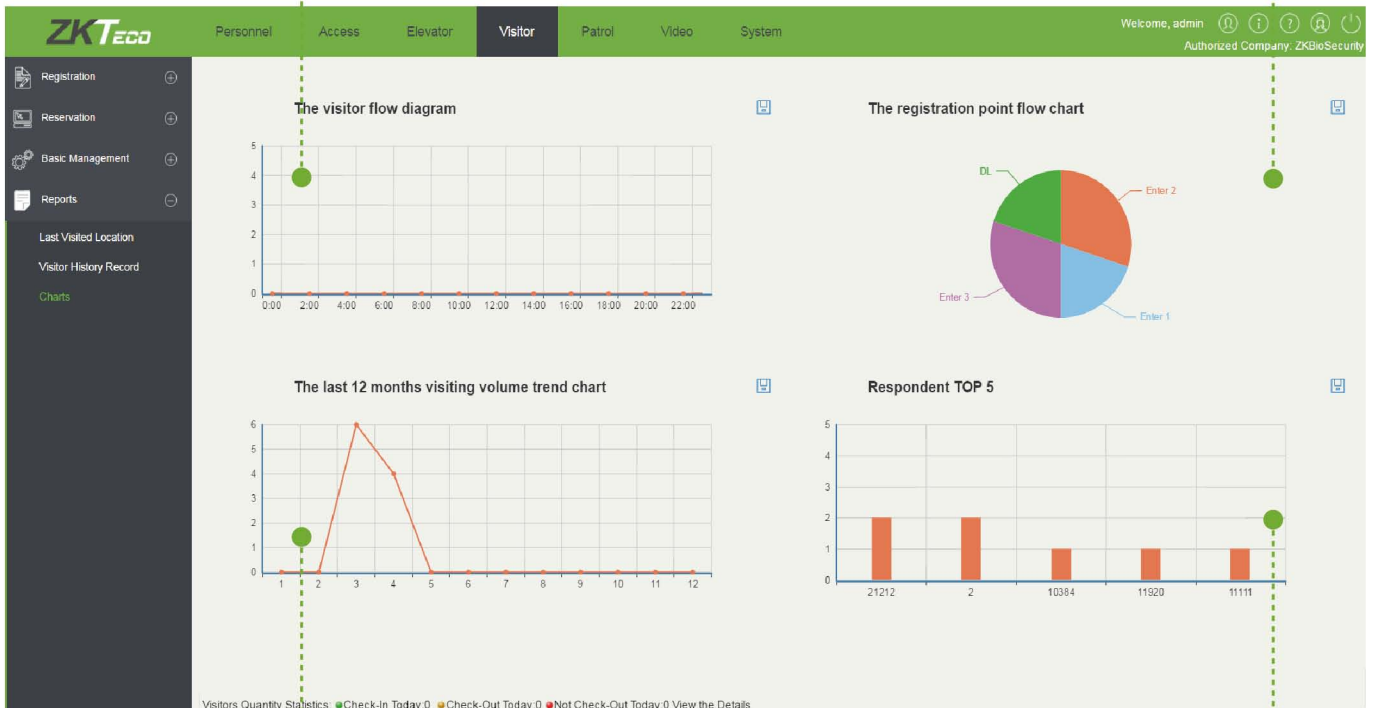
ZKTeco

Personnel Access Elevator Visitor Patrol Video System

Welcome, admin

Authorized Company: ZKBioSecurity

Registration

Reservation

Basic Management

Reports

Last Visited Location

Visitor History Record

Charts

The visitor flow diagram

5
4
3
2
1
0
0:00 2:00 4:00 6:00 8:00 10:00 12:00 14:00 16:00 18:00 20:00 22:00

The registration point flow chart

DL
Enter 2
Enter 3
Enter 1

The last 12 months visiting volume trend chart

6
5
4
3
2
1
0
1 2 3 4 5 6 7 8 9 10 11 12

Respondent TOP 5

5
4
3
2
1
0
21212 2 10384 11920 11111

Visitors Quantity Statistics: Check-In Today:0 Check-Out Today:0 Not Check-Out Today:0 View the Details